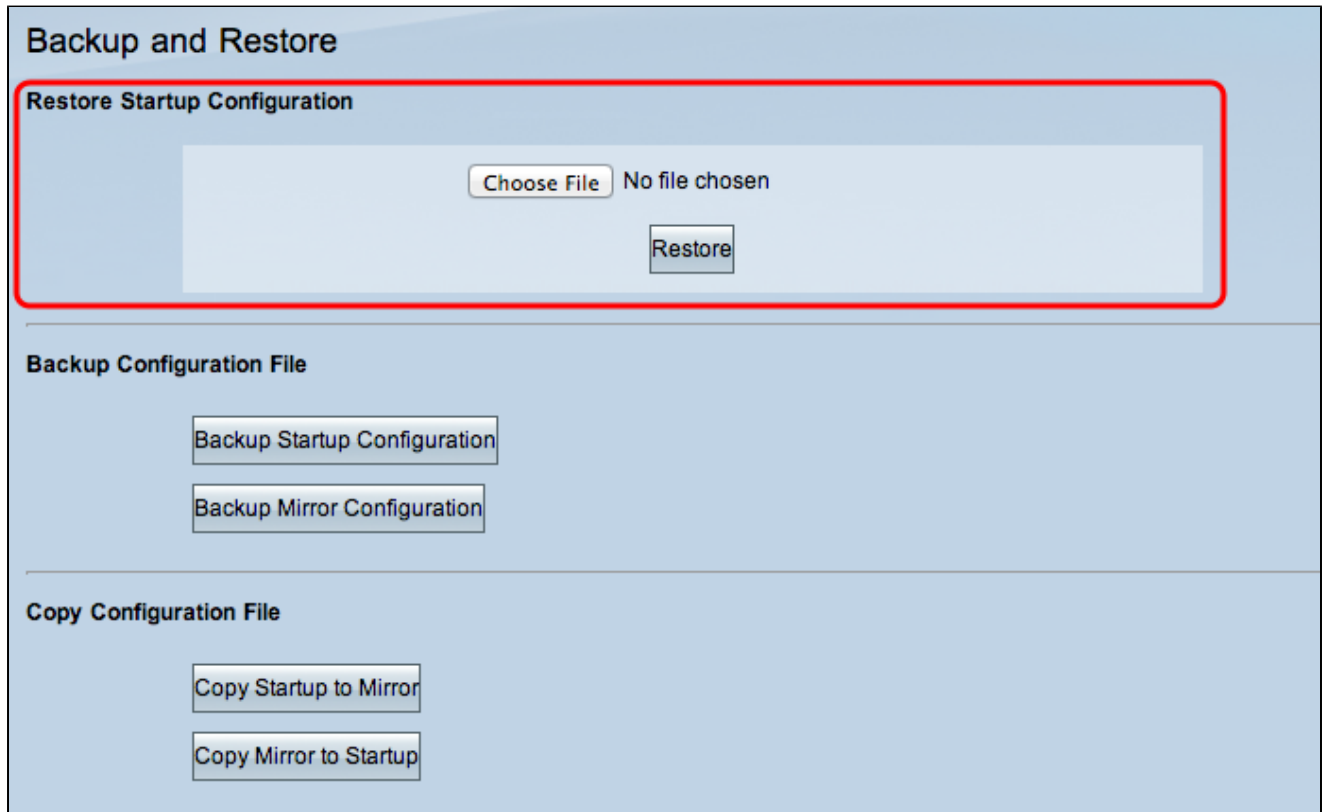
Backup and Restore

Restore Startup Configuration

Choose File No file chosen

Restore

Backup Configuration File

Backup Startup Configuration

Backup Mirror Configuration

Copy Configuration File

Copy Startup to Mirror

Copy Mirror to Startup